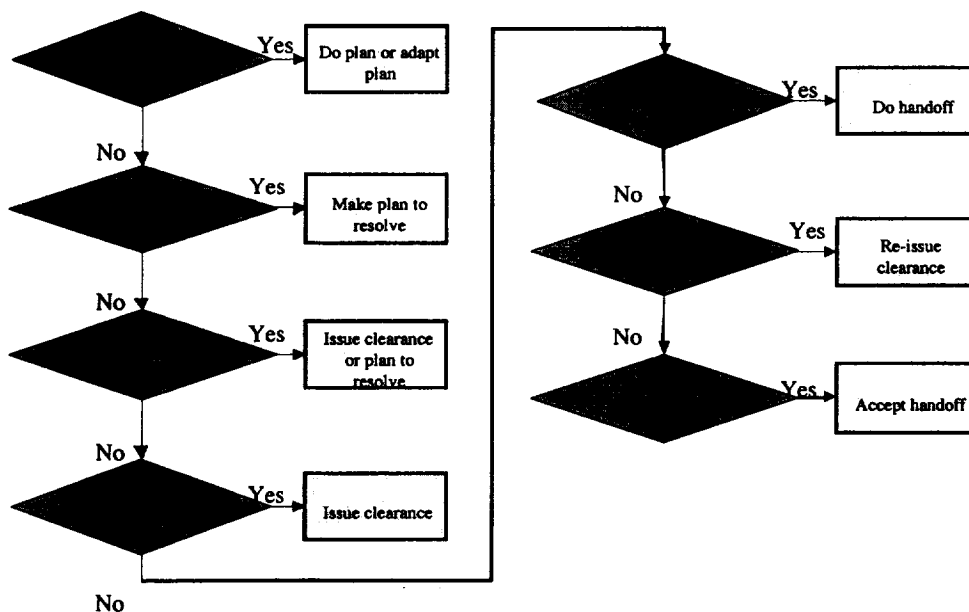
Yes

Do plan or adapt plan

No

Yes

Make plan to resolve

No

Yes

Issue clearance or plan to resolve

No

Yes

Issue clearance

No

Yes

Do handoff

No

Yes

Re-issue clearance

No

Yes

Accept handoff